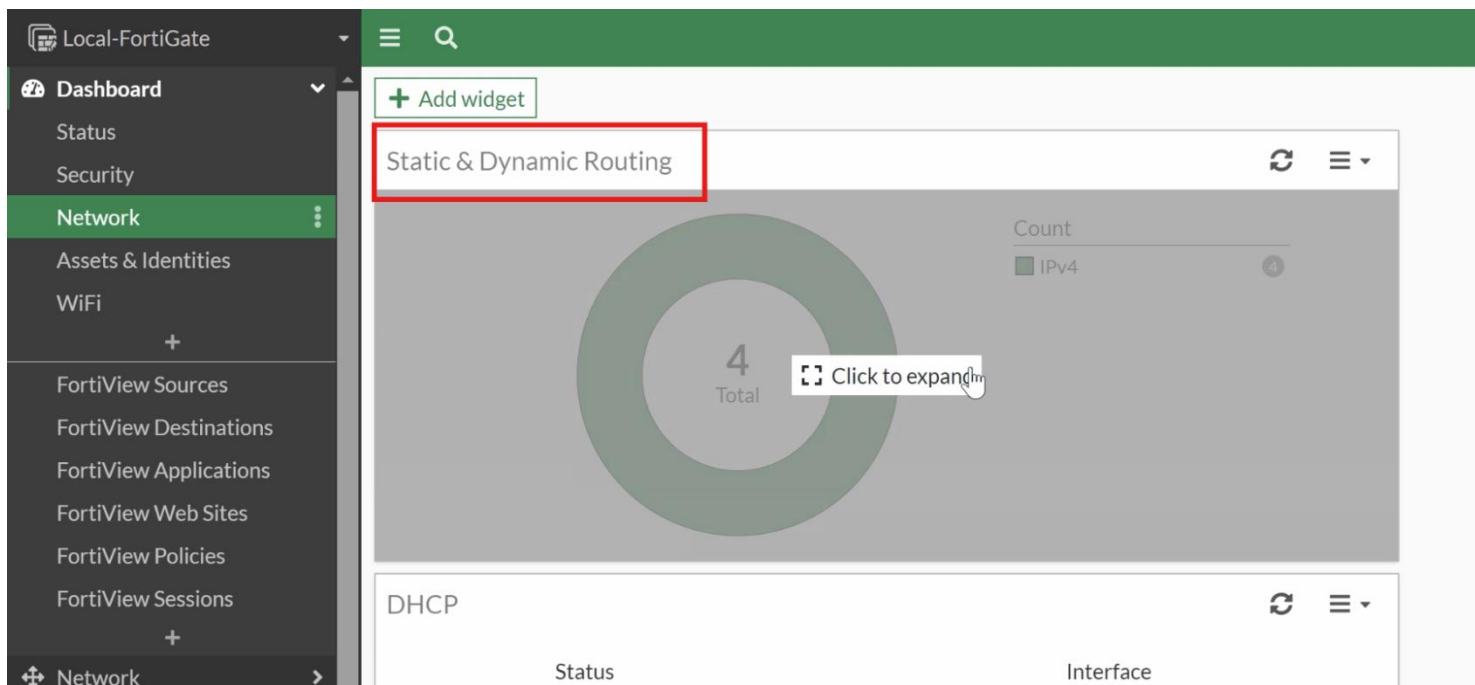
Local-FortiGate

Dashboard
Status
Security
Network
Assets & Identities
WiFi
+
FortiView Sources
FortiView Destinations
FortiView Applications
FortiView Web Sites
FortiView Policies
FortiView Sessions
+
Network

+ Add widget

Static & Dynamic Routing

Count
IPv4 4

4
Total

Click to expand

DHCP

Status
Interface